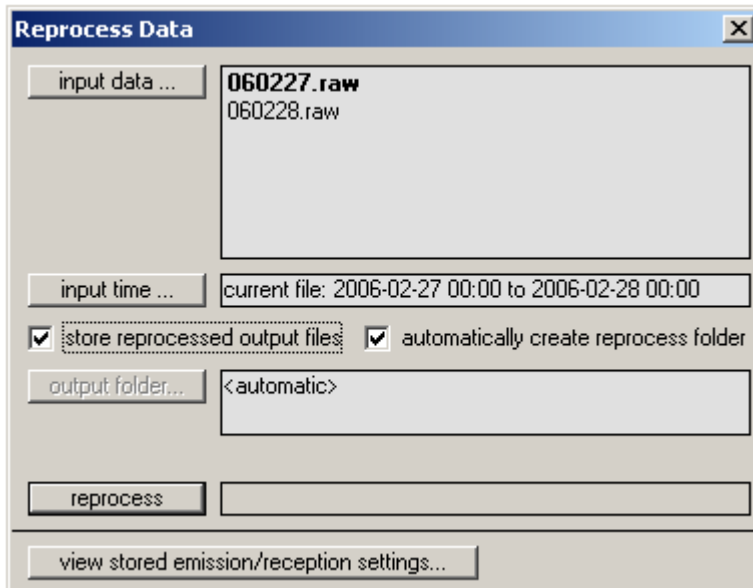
Reprocess Data

input data ...

060227.raw
060228.raw

input time ...

current file: 2006-02-27 00:00 to 2006-02-28 00:00

store reprocessed output files

automatically create reprocess folder

output folder...

<automatic>

reprocess

view stored emission/reception settings...